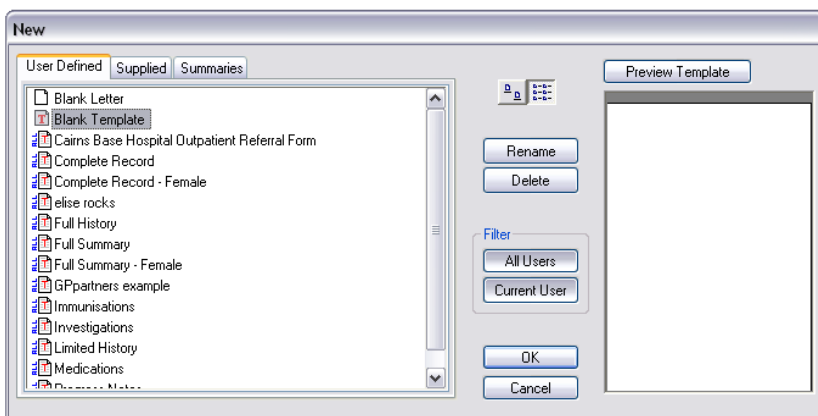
New

User Defined
Supplied
Summaries

Blank Letter
Blank Template
Cairns Base Hospital Outpatient Referral Form
Complete Record
Complete Record - Female
elise rocks
Full History
Full Summary
Full Summary - Female
GPpartners example
Immunisations
Investigations
Limited History
Medications
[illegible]

Rename
Delete

Filter
All Users
Current User

OK
Cancel

Preview Template